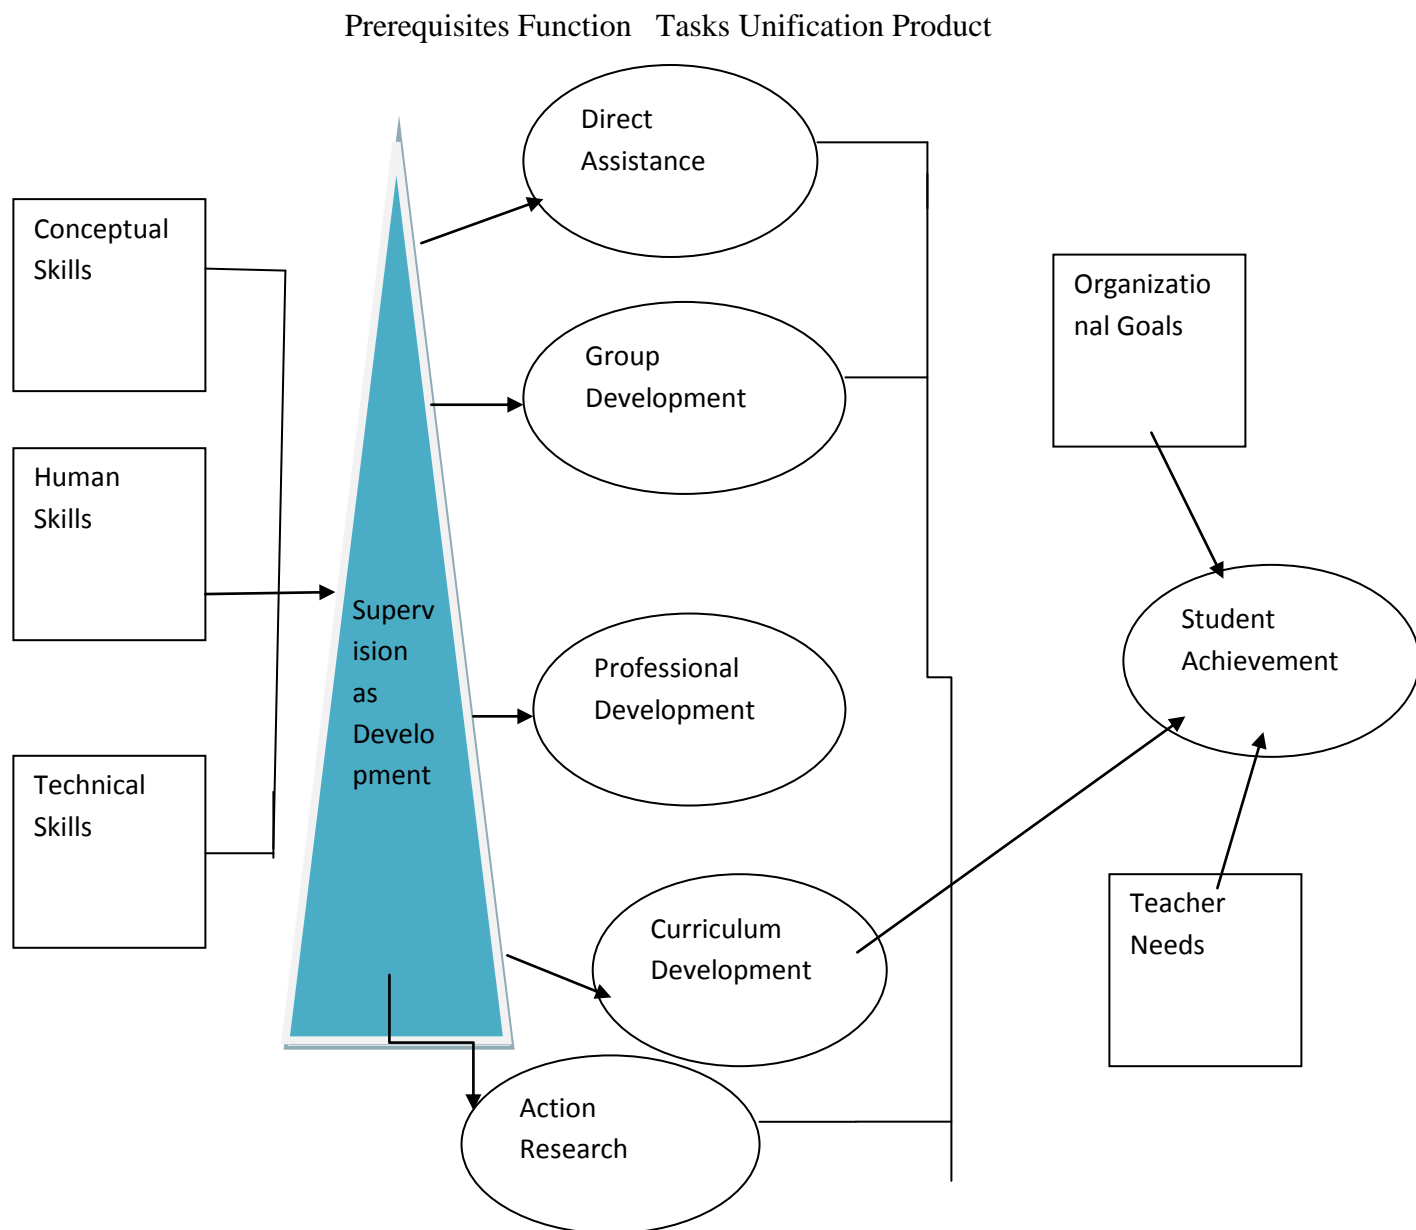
Prerequisites Function Tasks Unification Product

Conceptual Skills

Human Skills

Technical Skills

Superv ision as Develo pment

Direct Assistance

Group Development

Professional Development

Curriculum Development

Action Research

Organizatio nal Goals

Student Achievement

Teacher Needs